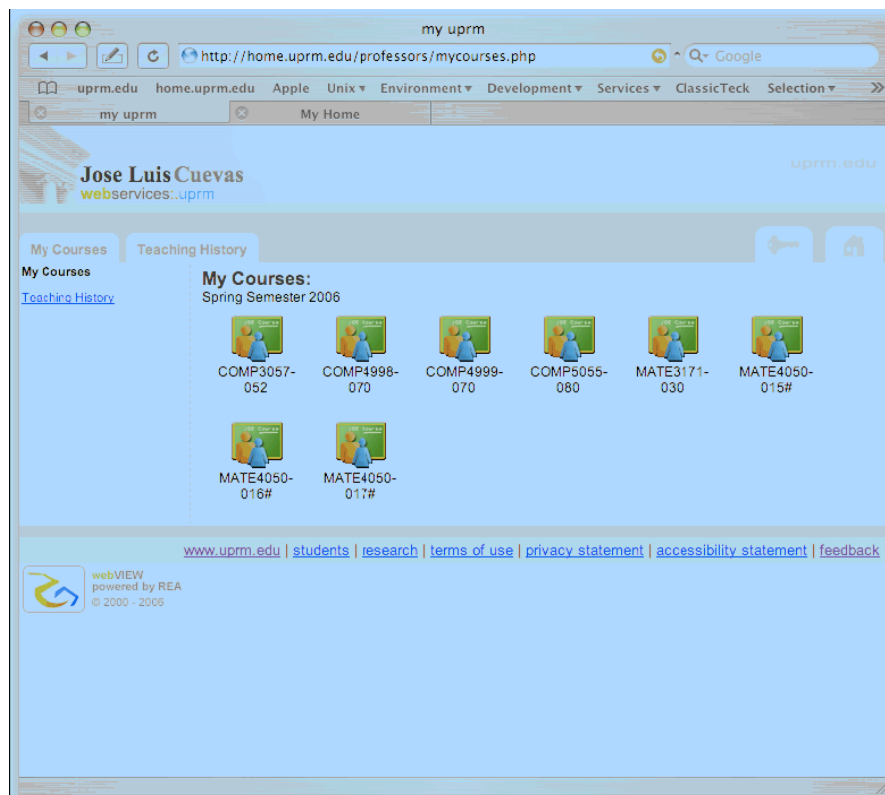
my uprm

http://home.uprm.edu/professors/mycourses.php

Google

uprm.edu home.uprm.edu Apple Unix ▾ Environment ▾ Development ▾ Services ▾ ClassicTeck Selection ▾ »

my uprm

My Home

Jose Luis Cuevas
webservices:.uprm

uprm.edu

My Courses

Teaching History

My Courses

Teaching History

My Courses:
Spring Semester 2006

COMP3057-052

COMP4998-070

COMP4999-070

COMP5055-080

MATE3171-030

MATE4050-015#

MATE4050-016#

MATE4050-017#

www.uprm.edu | students | research | terms of use | privacy statement | accessibility statement | feedback

webVIEW
powered by REA
© 2000 - 2006